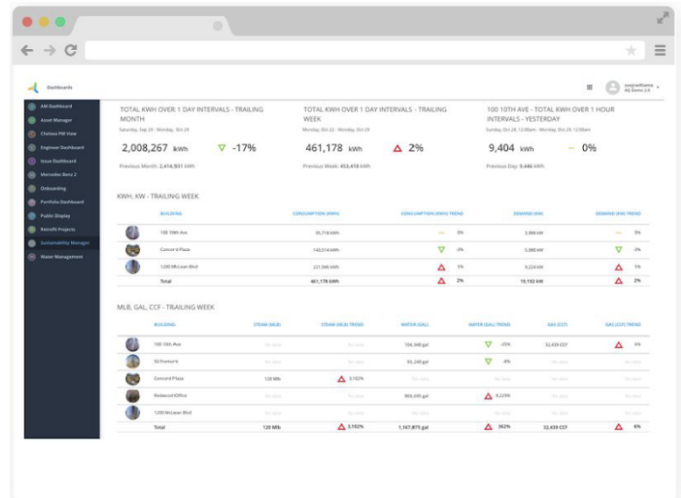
Dashboards

AM Dashboard
Asset Manager
Chelsea PM View
Engineer Dashboard
Issue Dashboard
Mercedes Benz 2
Onboarding
Portfolio Dashboard
Public Display
Retrofit Projects
Sustainability Manager
Water Management

TOTAL KWH OVER 1 DAY INTERVALS - TRAILING MONTH
Saturday, Sep 29 - Monday, Oct 29
2,008,267 kWh -17%
Previous Month: 2,414,501 kWh

TOTAL KWH OVER 1 DAY INTERVALS - TRAILING WEEK
Monday, Oct 22 - Monday, Oct 29
461,178 kWh 2%
Previous Week: 453,418 kWh

100 10TH AVE - TOTAL KWH OVER 1 HOUR INTERVALS - YESTERDAY
Sunday, Oct 28, 12:00am - Monday, Oct 29, 12:00am
9,404 kWh 0%
Previous Day: 9,440 kWh

KWH, KW - TRAILING WEEK

| | BUILDING | CONSUMPTION (KWH) | CONSUMPTION (KWH) TREND | DEMAND (KW) | DEMAND (KW) TREND |
|---|---|---|---|---|---|
| | 100 10th Ave | 95,719 kWh | 0% | 3,068 kW | 0% |
| | Concord Plaza | 142,514 kWh | -3% | 5,080 kW | -3% |
| | 1200 McLean Blvd | 221,990 kWh | 7% | 8,224 kW | 5% |
| | Total | 461,178 kWh | 2% | 16,192 kW | 2% |

MLB, GAL, CCF - TRAILING WEEK

| | BUILDING | STEAM (MLB) | STEAM (MLB) TREND | WATER (GAL) | WATER (GAL) TREND | GAS (CCF) | GAS (CCF) TREND |
|---|---|---|---|---|---|---|---|
| | 100 10th Ave | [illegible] | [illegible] | 106,349 gal | -22% | 32,439 CCF | 6% |
| | 50 Fremont | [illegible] | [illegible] | 96,240 gal | -8% | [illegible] | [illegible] |
| | Concord Plaza | 120 Mlb | 3,102% | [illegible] | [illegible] | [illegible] | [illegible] |
| | Redwood Office | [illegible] | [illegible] | 965,430 gal | 6,223% | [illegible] | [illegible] |
| | 1200 McLean Blvd | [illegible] | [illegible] | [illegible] | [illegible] | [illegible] | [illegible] |
| | Total | 120 Mlb | 3,102% | 1,167,875 gal | 362% | 32,439 CCF | 6% |